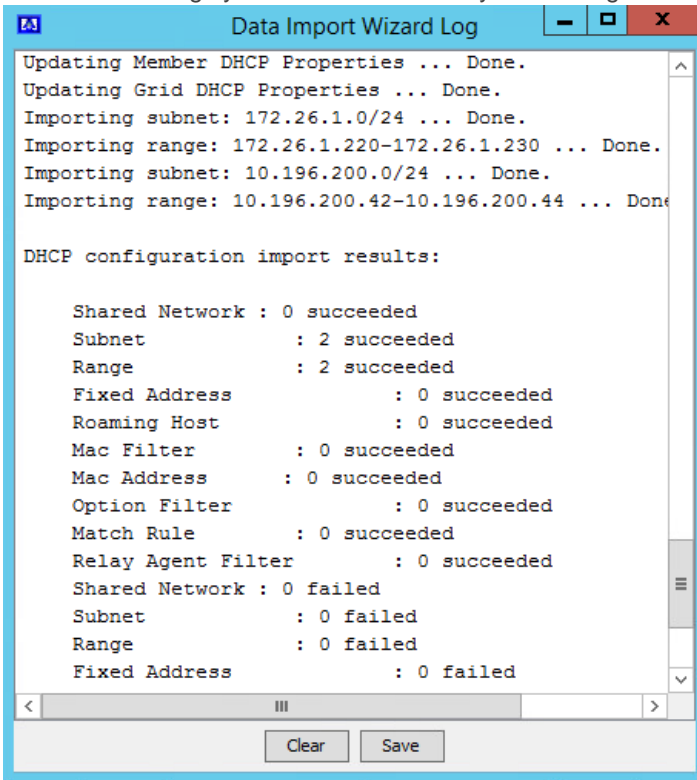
Data Import Wizard Log

Updating Member DHCP Properties ... Done.
Updating Grid DHCP Properties ... Done.
Importing subnet: 172.26.1.0/24 ... Done.
Importing range: 172.26.1.220-172.26.1.230 ... Done.
Importing subnet: 10.196.200.0/24 ... Done.
Importing range: 10.196.200.42-10.196.200.44 ... Don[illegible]

DHCP configuration import results:

Shared Network : 0 succeeded
Subnet : 2 succeeded
Range : 2 succeeded
Fixed Address : 0 succeeded
Roaming Host : 0 succeeded
Mac Filter : 0 succeeded
Mac Address : 0 succeeded
Option Filter : 0 succeeded
Match Rule : 0 succeeded
Relay Agent Filter : 0 succeeded
Shared Network : 0 failed
Subnet : 0 failed
Range : 0 failed
Fixed Address : 0 failed

Clear Save